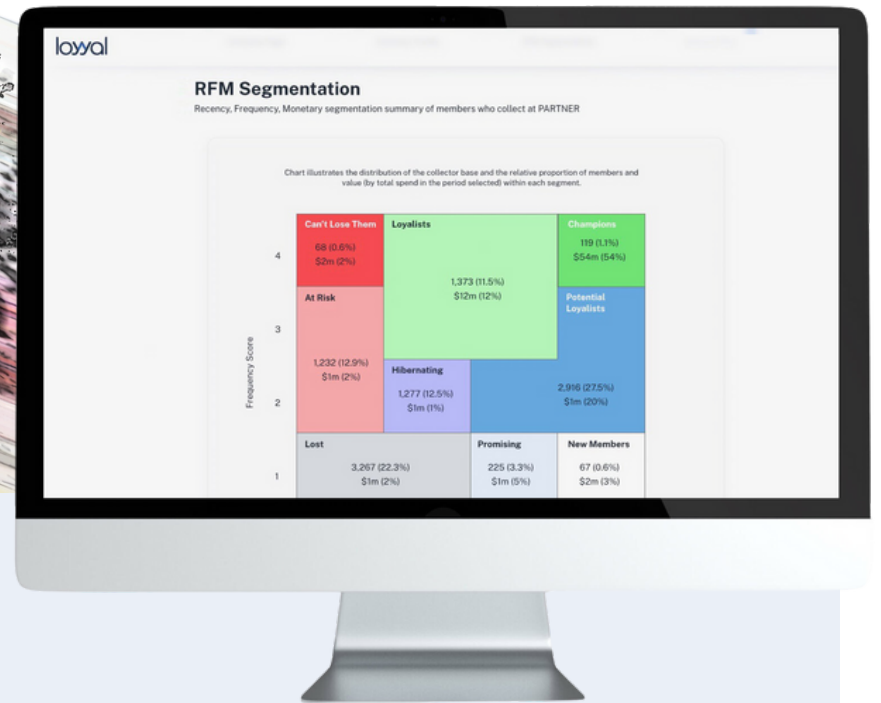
loyyal

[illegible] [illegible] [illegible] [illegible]

RFM Segmentation

Recency, Frequency, Monetary segmentation summary of members who collect at PARTNER

Chart illustrates the distribution of the collector base and the relative proportion of members and value (by total spend in the period selected) within each segment.

Frequency Score

4

3

2

1

Can't Lose Them
68 (0.6%)
$2m (2%)

Loyalists
1,373 (11.5%)
$12m (12%)

Champions
119 (1.1%)
$54m (54%)

At Risk
1,232 (12.9%)
$1m (2%)

Potential Loyalists
2,916 (27.5%)
$1m (20%)

Hibernating
1,277 (12.5%)
$1m (1%)

Lost
3,267 (22.3%)
$1m (2%)

Promising
225 (3.3%)
$1m (5%)

New Members
67 (0.6%)
$2m (3%)